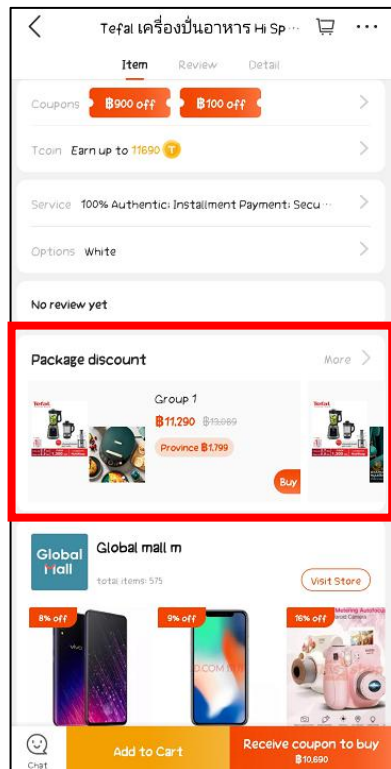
Tefal เครื่องปั่นอาหาร Hi Sp···

Item Review Detail

Coupons ฿900 off ฿100 off

Tcoin Earn up to 11690

Service 100% Authentic; Installment Payment; Secu···

Options White

No review yet

Package discount More

Tefal

Group 1

฿11,290 ฿13,089

Province ฿1,799

Buy

Tefal

Global Mall

Global mall m

total items: 575

Visit Store

8% off

9% off

16% off

Chat

Add to Cart

Receive coupon to buy ฿10,690